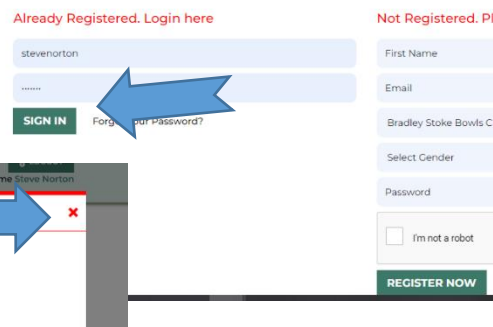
Already Registered. Login here

stevenorton

.......

SIGN IN

Forg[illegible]ur Password?

Not Registered. Pl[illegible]

First Name

Email

Bradley Stoke Bowls C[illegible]

Select Gender

Password

I'm not a robot

REGISTER NOW

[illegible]me Steve Norton

×